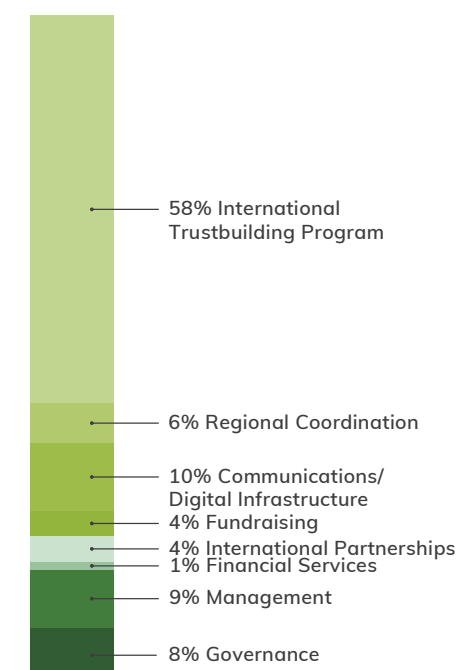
58% International Trustbuilding Program

6% Regional Coordination

10% Communications/ Digital Infrastructure

4% Fundraising

4% International Partnerships

1% Financial Services

9% Management

8% Governance